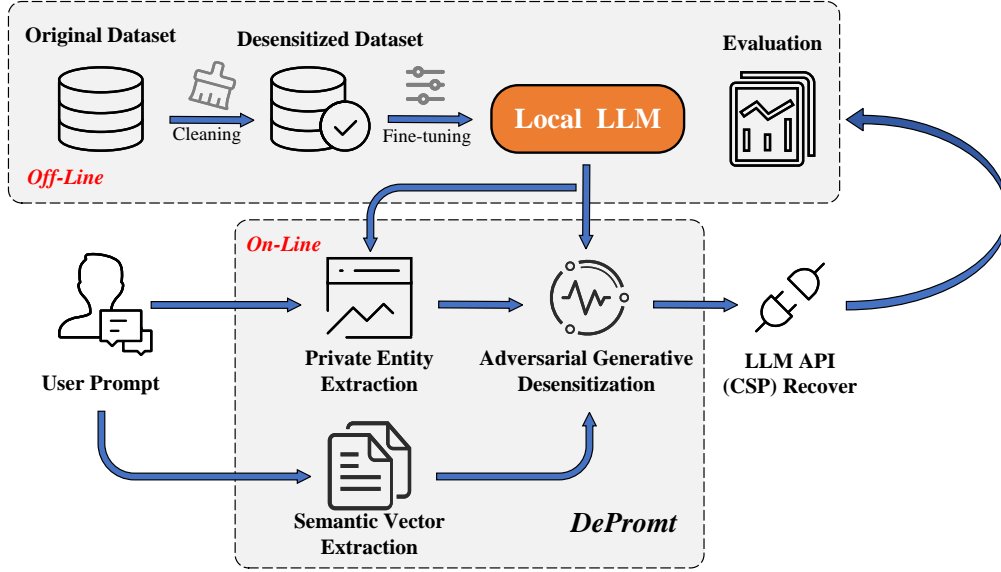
Original Dataset

Desensitized Dataset

Evaluation

Cleaning

Fine-tuning

Local LLM

Off-Line

On-Line

User Prompt

Private Entity Extraction

Adversarial Generative Desensitization

LLM API (CSP) Recover

Semantic Vector Extraction

DePromt